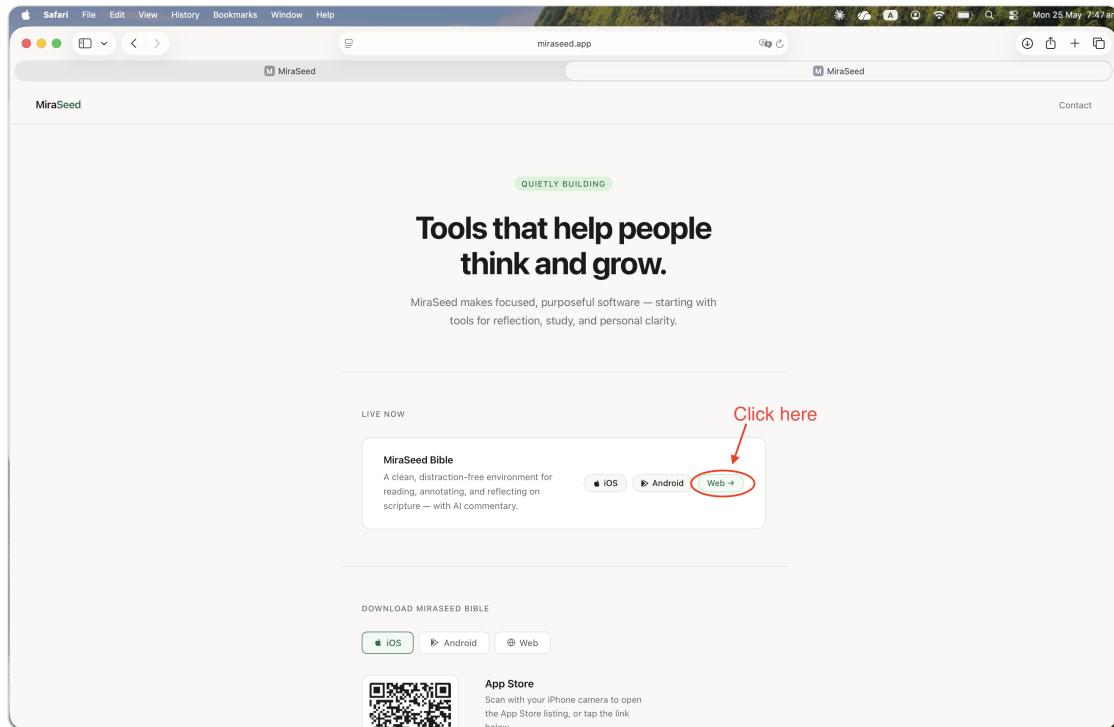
Safari File Edit View History Bookmarks Window Help

Mon 25 May 7:47 a

miraseed.app

MiraSeed

MiraSeed

MiraSeed

Contact

QUIETLY BUILDING

Tools that help people think and grow.

MiraSeed makes focused, purposeful software — starting with tools for reflection, study, and personal clarity.

LIVE NOW

Click here

MiraSeed Bible

A clean, distraction-free environment for reading, annotating, and reflecting on scripture — with AI commentary.

iOS

Android

Web →

DOWNLOAD MIRASEED BIBLE

iOS

Android

Web

App Store

Scan with your iPhone camera to open the App Store listing, or tap the link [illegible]